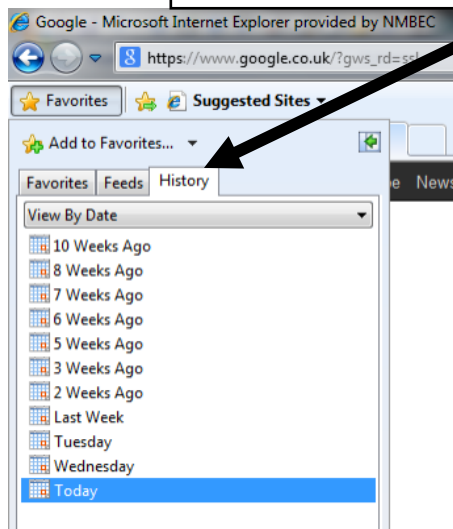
Google - Microsoft Internet Explorer provided by NMBEC

https://www.google.co.uk/?gws_rd=ssl

Favorites

Suggested Sites

Add to Favorites...

Favorites Feeds History

e News

View By Date

10 Weeks Ago

8 Weeks Ago

7 Weeks Ago

6 Weeks Ago

5 Weeks Ago

3 Weeks Ago

2 Weeks Ago

Last Week

Tuesday

Wednesday

Today